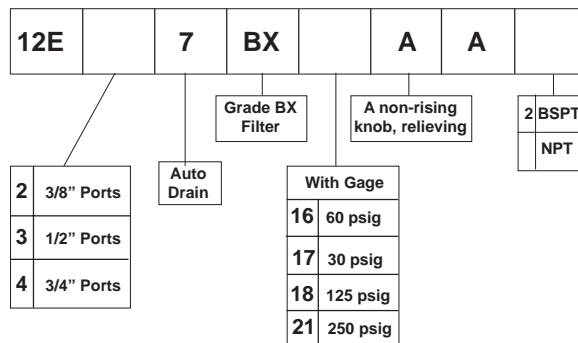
| 12E | | 7 | BX | | A | A | |
|---|---|---|---|---|---|---|---|

Grade BX Filter

A non-rising knob, relieving

| 2 | BSPT |
|---|---|
| | NPT |

| 2 | 3/8" Ports |
|---|---|
| 3 | 1/2" Ports |
| 4 | 3/4" Ports |

Auto Drain

| With Gage | |
|---|---|
| 16 | 60 psig |
| 17 | 30 psig |
| 18 | 125 psig |
| 21 | 250 psig |